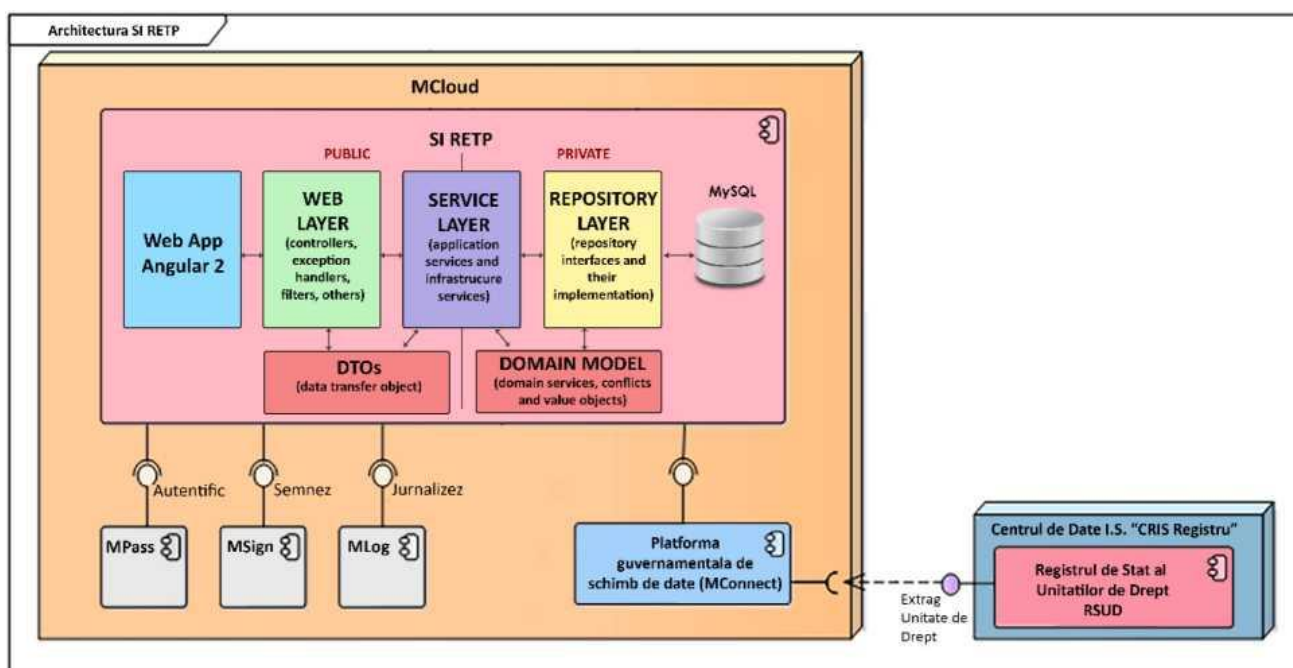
Architectura SI RETP

MCloud

SI RETP

PUBLIC

PRIVATE

Web App Angular 2

WEB LAYER (controllers, exception handlers, filters, others)

SERVICE LAYER (application services and infrastrucure services)

REPOSITORY LAYER (repository interfaces and their implementation)

MySQL

DTOs (data transfer object)

DOMAIN MODEL (domain services, conflicts and value objects)

Autentific

Semnez

Jurnalizez

MPass

MSign

MLog

Platforma guvernamentala de schimb de date (MConnect)

Extrag Unitate de Drept

Centrul de Date I.S. "CRIS Registru"

Registrul de Stat al Unitatilor de Drept RSUD